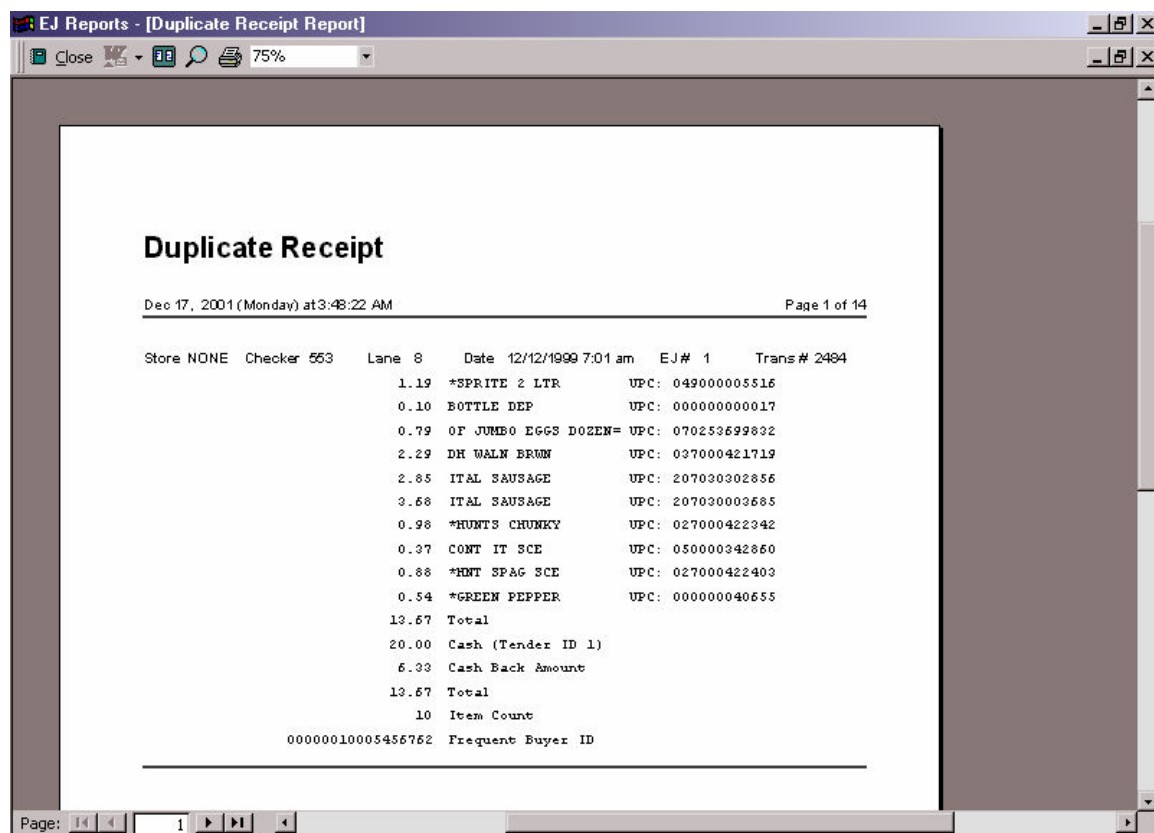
EJ Reports - [Duplicate Receipt Report]

Close 75%

Duplicate Receipt

Dec 17, 2001 (Monday) at 3:48:22 AM

Page 1 of 14

Store NONE Checker 553 Lane 8 Date 12/12/1999 7:01 am EJ# 1 Trans # 2484

| | | |
|---|---|---|
| 1.19 | *SPRITE 2 LTR | UPC: 049000005516 |
| 0.10 | BOTTLE DEP | UPC: 000000000017 |
| 0.79 | OF JUMBO EGGS DOZEN= | UPC: 070253699832 |
| 2.29 | DH WALN BRWN | UPC: 037000421719 |
| 2.85 | ITAL SAUSAGE | UPC: 207030302856 |
| 3.68 | ITAL SAUSAGE | UPC: 207030003685 |
| 0.98 | *HUNTS CHUNKY | UPC: 027000422342 |
| 0.37 | CONT IT SCE | UPC: 050000342860 |
| 0.88 | *HNT SPAG SCE | UPC: 027000422403 |
| 0.54 | *GREEN PEPPER | UPC: 000000040655 |
| 13.67 | Total | |
| 20.00 | Cash (Tender ID 1) | |
| 6.33 | Cash Back Amount | |
| 13.67 | Total | |
| 10 | Item Count | |
| 00000010005456762 | Frequent Buyer ID | |

Page: 1